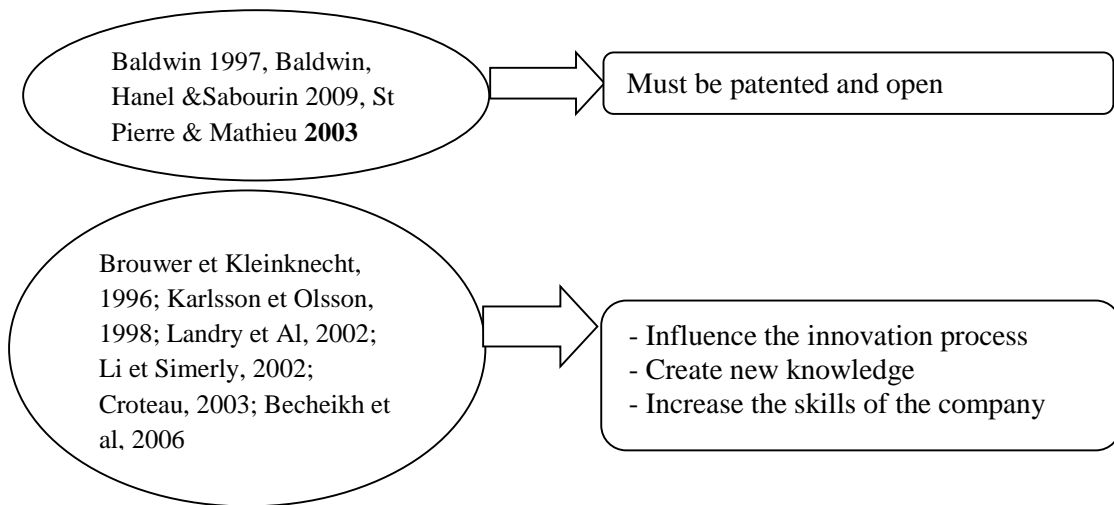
Baldwin 1997, Baldwin, Hanel &Sabourin 2009, St Pierre & Mathieu **2003**

Must be patented and open

Brouwer et Kleinknecht, 1996; Karlsson et Olsson, 1998; Landry et Al, 2002; Li et Simerly, 2002; Croteau, 2003; Becheikh et al, 2006

- Influence the innovation process
- Create new knowledge
- Increase the skills of the company